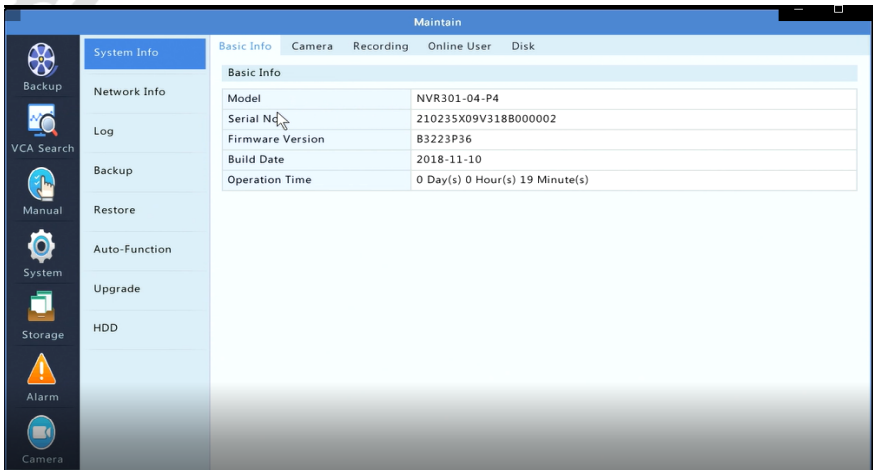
Maintain

Backup
VCA Search
Manual
System
Storage
Alarm
Camera

System Info
Network Info
Log
Backup
Restore
Auto-Function
Upgrade
HDD

Basic Info Camera Recording Online User Disk

Basic Info

| Model | NVR301-04-P4 |
|---|---|
| Serial No | 210235X09V318B000002 |
| Firmware Version | B3223P36 |
| Build Date | 2018-11-10 |
| Operation Time | 0 Day(s) 0 Hour(s) 19 Minute(s) |